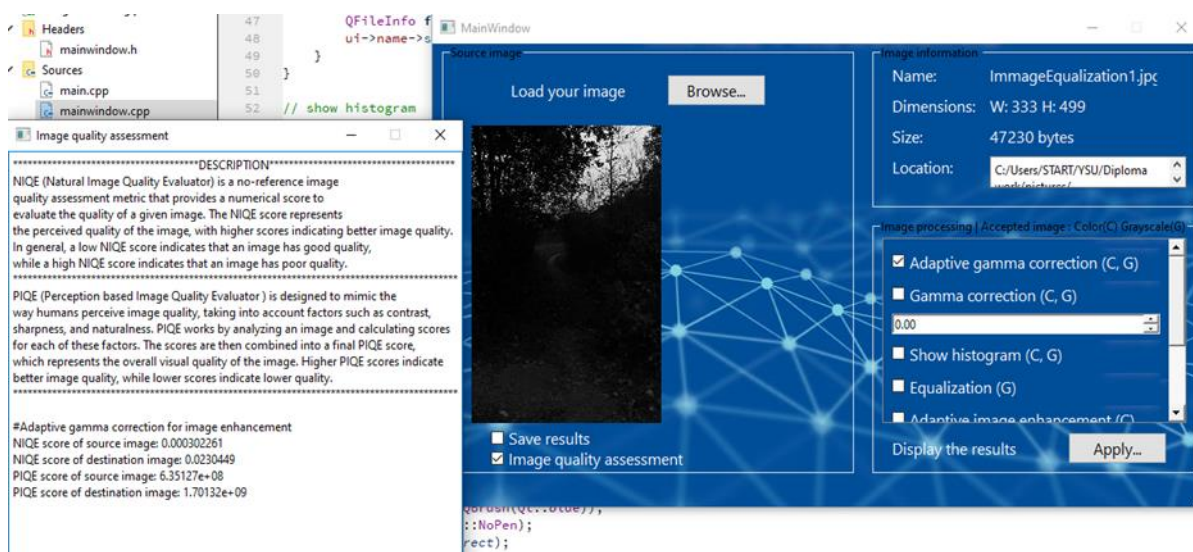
Headers
mainwindow.h
Sources
main.cpp
mainwindow.cpp

47 QFileInfo f
48 ui->name->s
49 }
50 }
51
52 // show histogram

Image quality assessment

**************************************DESCRIPTION**************************************
NIQE (Natural Image Quality Evaluator) is a no-reference image quality assessment metric that provides a numerical score to evaluate the quality of a given image. The NIQE score represents the perceived quality of the image, with higher scores indicating better image quality. In general, a low NIQE score indicates that an image has good quality, while a high NIQE score indicates that an image has poor quality.
**************************************************************************************************
PIQE (Perception based Image Quality Evaluator ) is designed to mimic the way humans perceive image quality, taking into account factors such as contrast, sharpness, and naturalness. PIQE works by analyzing an image and calculating scores for each of these factors. The scores are then combined into a final PIQE score, which represents the overall visual quality of the image. Higher PIQE scores indicate better image quality, while lower scores indicate lower quality.
**************************************************************************************************

#Adaptive gamma correction for image enhancement
NIQE score of source image: 0.000302261
NIQE score of destination image: 0.0230449
PIQE score of source image: 6.35127e+08
PIQE score of destination image: 1.70132e+09

MainWindow

Source image
Load your image
Browse...
Save results
Image quality assessment

Image information
Name: ImmageEqualization1.jpg
Dimensions: W: 333 H: 499
Size: 47230 bytes
Location: C:/Users/START/YSU/Diploma work/pictures/

Image processing | Accepted image : Color(C) Grayscale(G)
Adaptive gamma correction (C, G)
Gamma correction (C, G)
0.00
Show histogram (C, G)
Equalization (G)
Adaptive image enhancement (C)
Display the results
Apply...

QBrush(Qt::blue));
::NoPen);
rect);